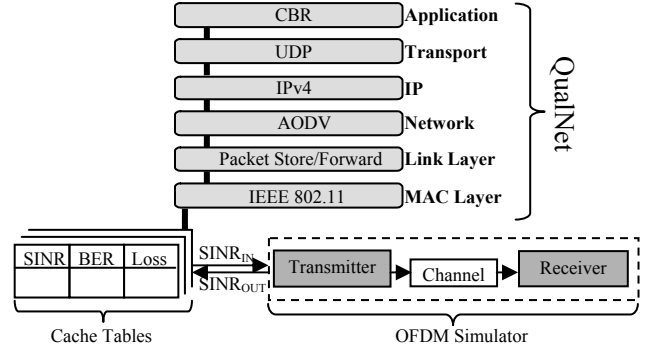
CBR Application
UDP Transport
IPv4 IP
AODV Network
Packet Store/Forward Link Layer
IEEE 802.11 MAC Layer

QualNet

| SINR | BER | Loss |
|---|---|---|
| | | |

$SINR_{IN}$
$SINR_{OUT}$

Transmitter
Channel
Receiver

Cache Tables
OFDM Simulator